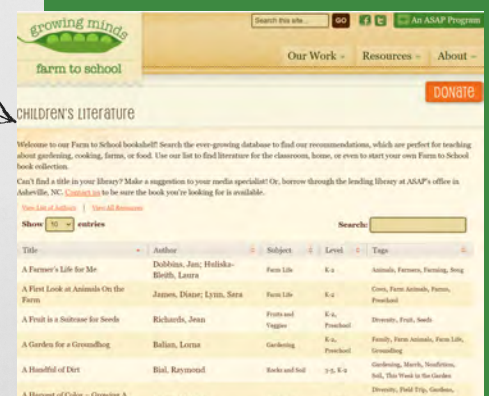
growing minds
farm to school

Search this site... GO An ASAP Program

Our Work ▾ Resources ▾ About ▾

CHILDREN'S LITERATURE

DONATE

Welcome to our Farm to School bookshelf! Search the ever-growing database to find our recommendations, which are perfect for teaching about gardening, cooking, farms, or food. Use our list to find literature for the classroom, home, or even to start your own Farm to School book collection.

Can't find a title in your library? Make a suggestion to your media specialist! Or, borrow through the lending library at ASAP's office in Asheville, NC. Contact us to be sure the book you're looking for is available.

View List of Authors | View All Resources

Show 10 entries

Search:

| Title | Author | Subject | Level | Tags |
|---|---|---|---|---|
| A Farmer's Life for Me | Dobbins, Jan; Huliska-Bleith, Laura | Farm Life | K-2 | Animals, Farmers, Farming, Song |
| A First Look at Animals On the Farm | James, Diane; Lynn, Sara | Farm Life | K-2 | Cows, Farm Animals, Farms, Preschool |
| A Fruit is a Suitcase for Seeds | Richards, Jean | Fruits and Veggies | K-2, Preschool | Diversity, Fruit, Seeds |
| A Garden for a Groundhog | Balian, Lorna | Gardening | K-2, Preschool | Family, Farm Animals, Farm Life, Groundhog |
| A Handful of Dirt | Bial, Raymond | Rocks and Soil | 3-5, K-2 | Gardening, Mulch, Nonfiction, Soil, This Week in the Garden |
| A Harvest of Color – Growing A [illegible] | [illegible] | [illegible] | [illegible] | Diversity, Field Trip, Garden, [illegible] |